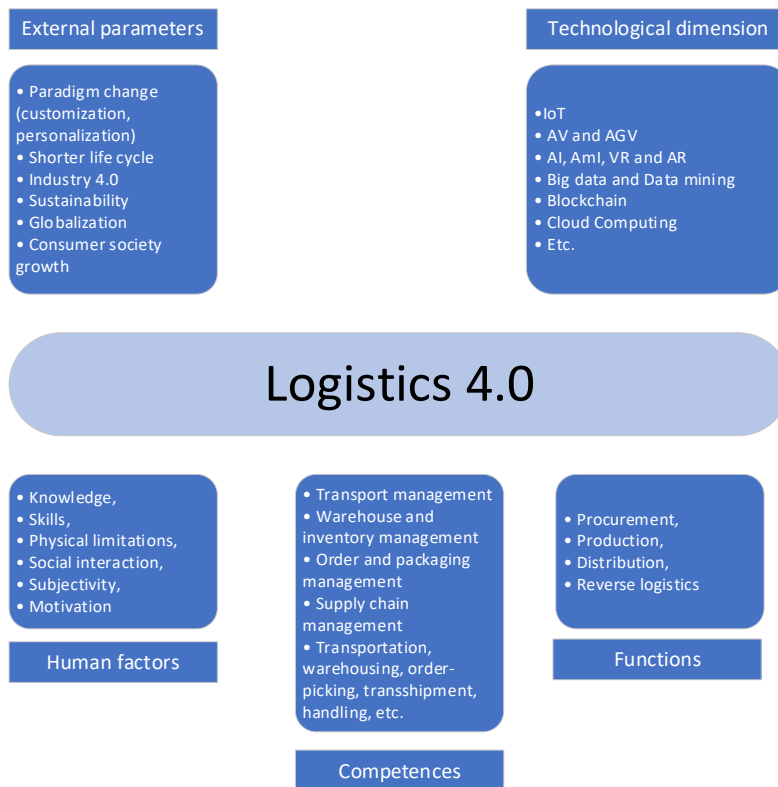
External parameters

• Paradigm change (customization, personalization)
• Shorter life cycle
• Industry 4.0
• Sustainability
• Globalization
• Consumer society growth

Technological dimension

•IoT
• AV and AGV
• AI, AmI, VR and AR
• Big data and Data mining
• Blockchain
• Cloud Computing
• Etc.

Logistics 4.0

• Knowledge,
• Skills,
• Physical limitations,
• Social interaction,
• Subjectivity,
• Motivation

Human factors

• Transport management
• Warehouse and inventory management
• Order and packaging management
• Supply chain management
• Transportation, warehousing, order-picking, transshipment, handling, etc.

Competences

• Procurement,
• Production,
• Distribution,
• Reverse logistics

Functions